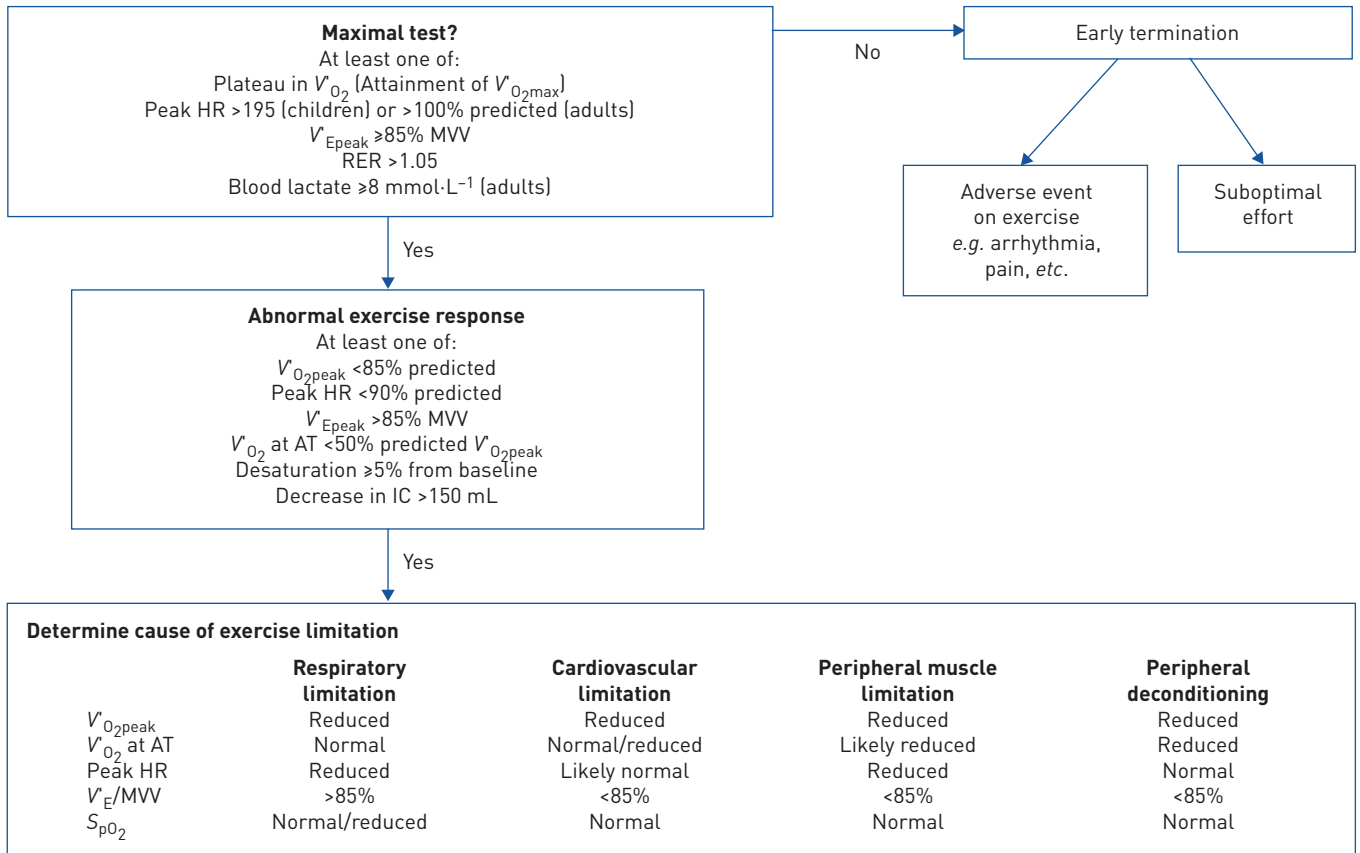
**Maximal test?**
At least one of:
Plateau in $V'_{O_2}$ (Attainment of $V'_{O_2max}$)
Peak HR >195 (children) or >100% predicted (adults)
$V'_{Epeak}$ ≥85% MVV
RER >1.05
Blood lactate ≥8 mmol·L$^{-1}$ (adults)

No

Early termination

Adverse event on exercise *e.g.* arrhythmia, pain, *etc*.

Suboptimal effort

Yes

**Abnormal exercise response**
At least one of:
$V'_{O_2peak}$ <85% predicted
Peak HR <90% predicted
$V'_{Epeak}$ >85% MVV
$V'_{O_2}$ at AT <50% predicted $V'_{O_2peak}$
Desaturation ≥5% from baseline
Decrease in IC >150 mL

Yes

**Determine cause of exercise limitation**

| | **Respiratory limitation** | **Cardiovascular limitation** | **Peripheral muscle limitation** | **Peripheral deconditioning** |
|---|---|---|---|---|
| $V'_{O_2peak}$ | Reduced | Reduced | Reduced | Reduced |
| $V'_{O_2}$ at AT | Normal | Normal/reduced | Likely reduced | Reduced |
| Peak HR | Reduced | Likely normal | Reduced | Normal |
| $V'_E$/MVV | >85% | <85% | <85% | <85% |
| $S_{pO_2}$ | Normal/reduced | Normal | Normal | Normal |